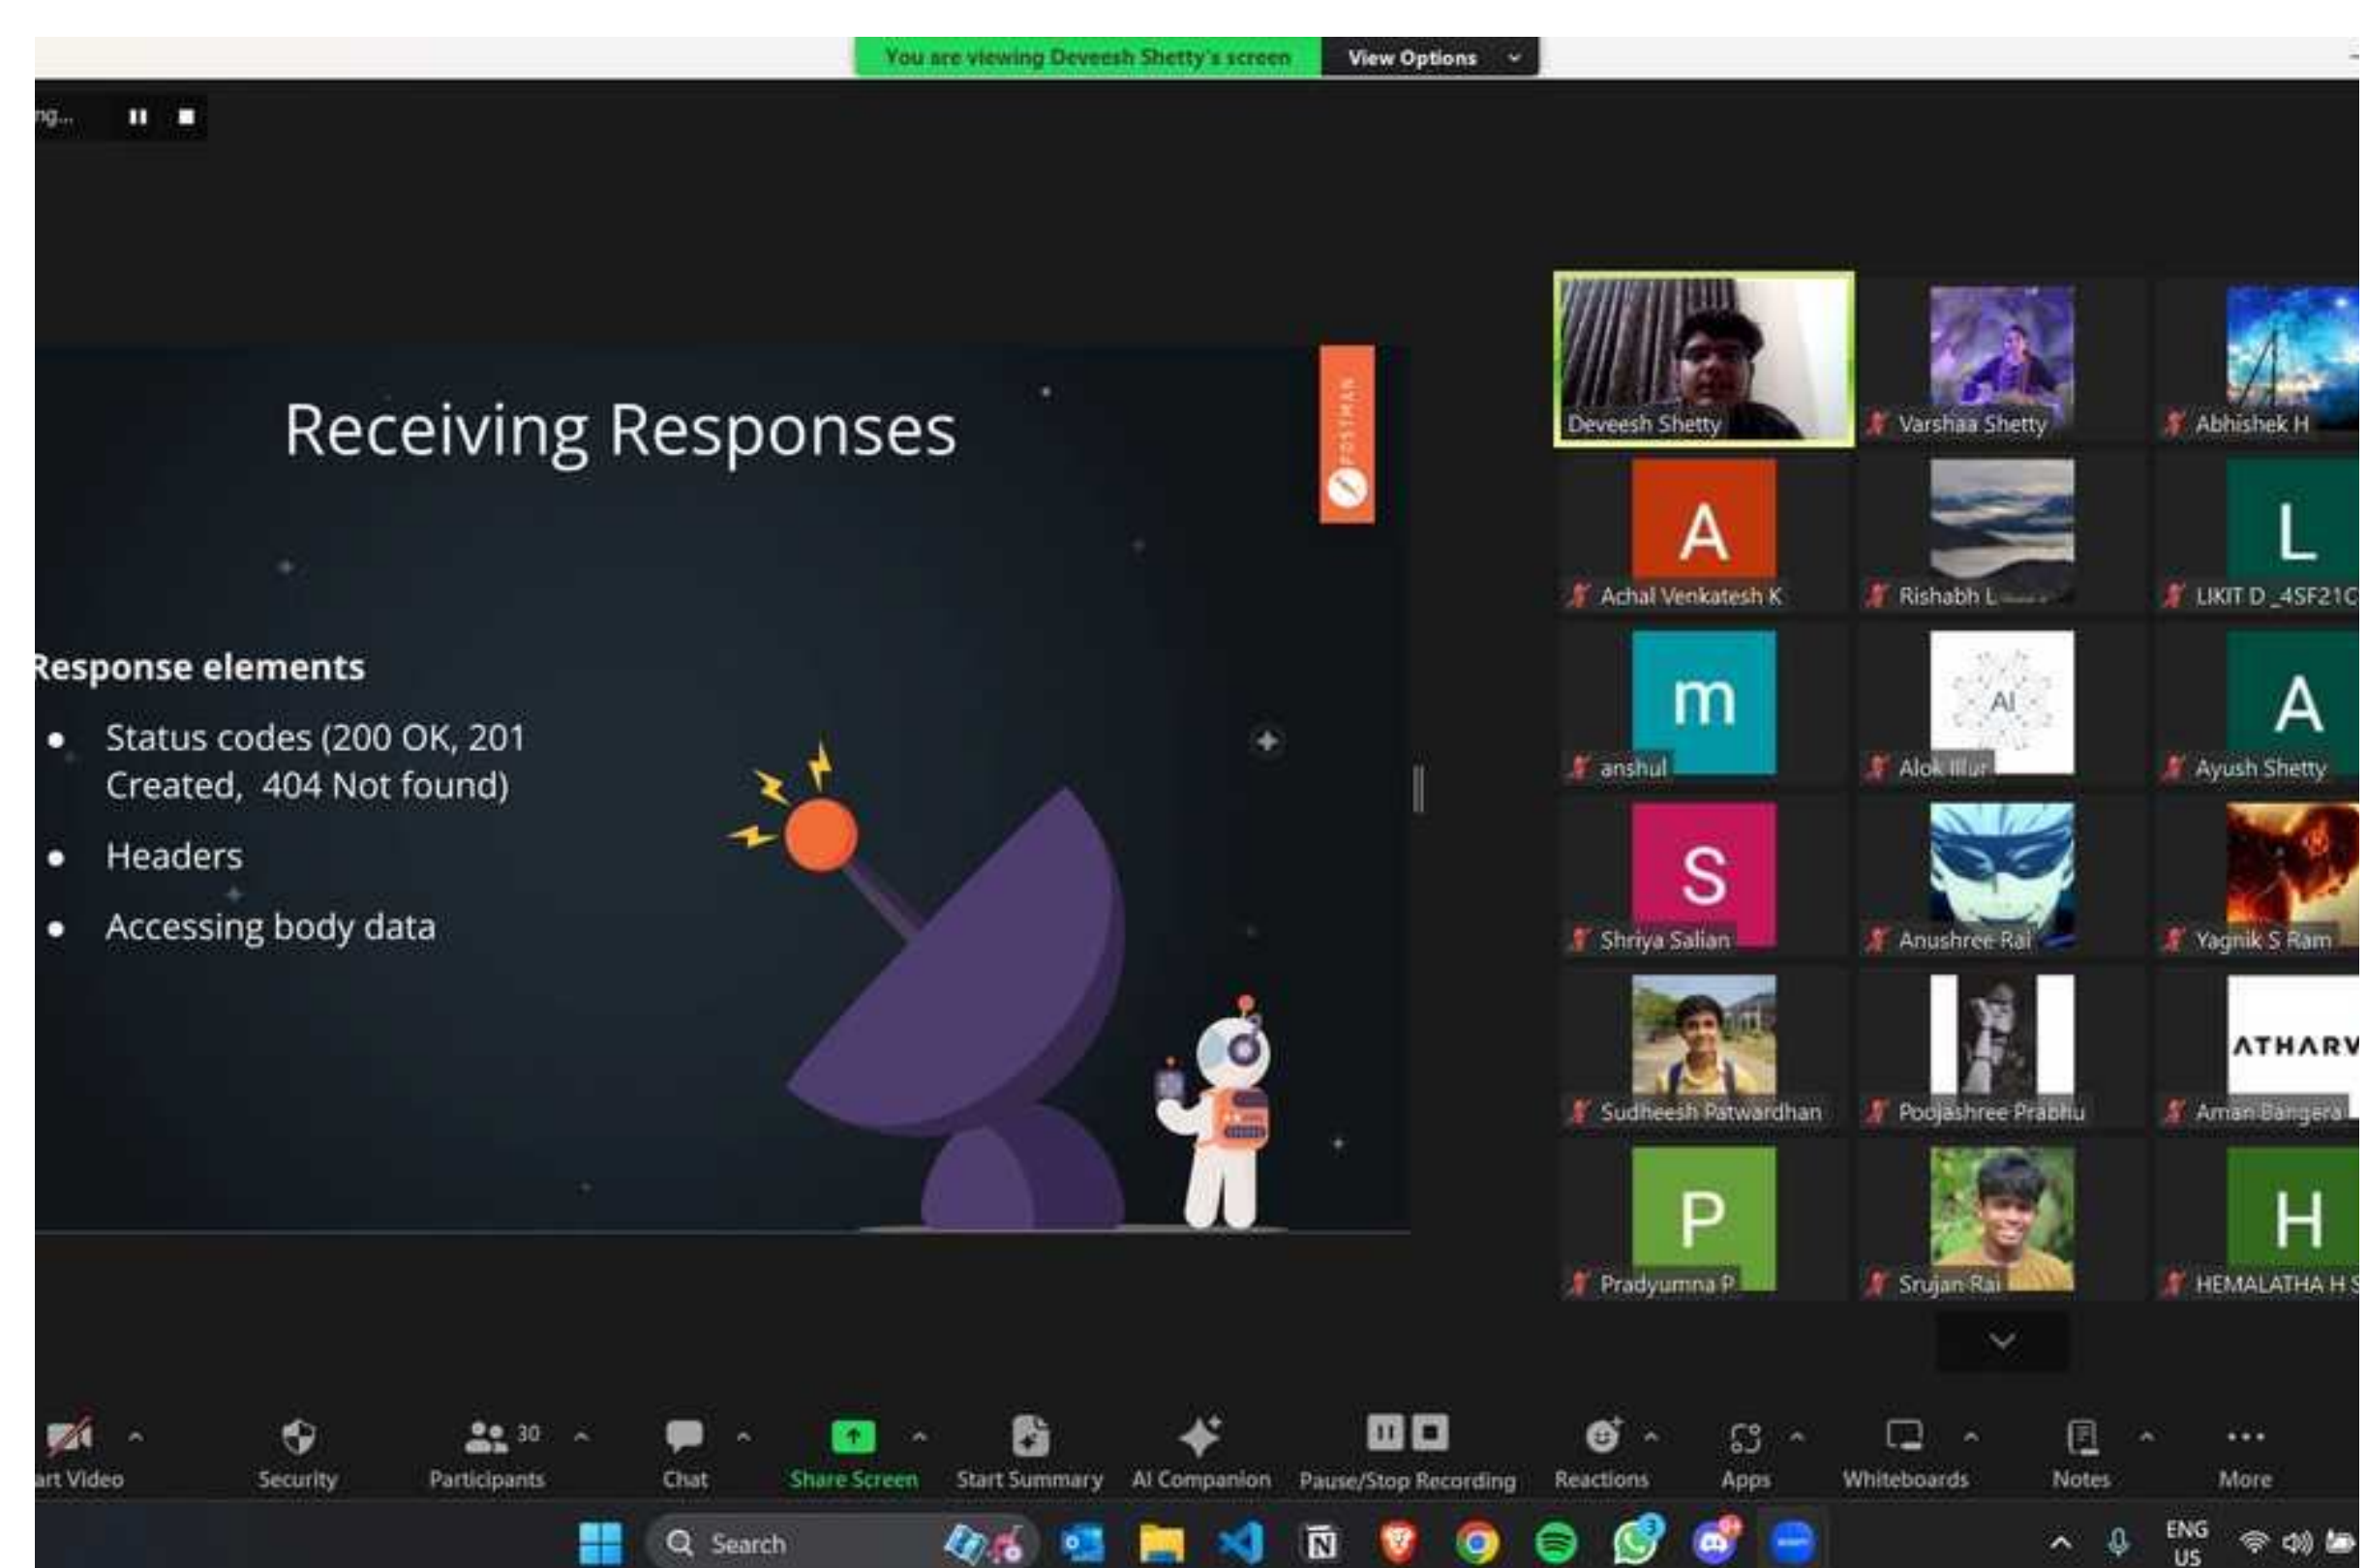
You are viewing Deveesh Shetty's screen View Options

ng...

Receiving Responses

POSTMAN

Response elements

- Status codes (200 OK, 201 Created, 404 Not found)
- Headers
- Accessing body data

Deveesh Shetty
Varshaa Shetty
Abhishek H
A
Achal Venkatesh K
Rishabh L
L
LIKIT D _4SF21C
m
anshul
AI
Alok Illur
A
Ayush Shetty
S
Shriya Salian
Anushree Rai
Yagnik S Ram
Sudheesh Patwardhan
Poojashree Prabhu
ATHARV
Aman Bangera
P
Pradyumna P
Srujan Rai
H
HEMALATHA H S

art Video
Security
30
Participants
Chat
Share Screen
Start Summary
AI Companion
Pause/Stop Recording
Reactions
Apps
Whiteboards
Notes
More

Search
ENG
US